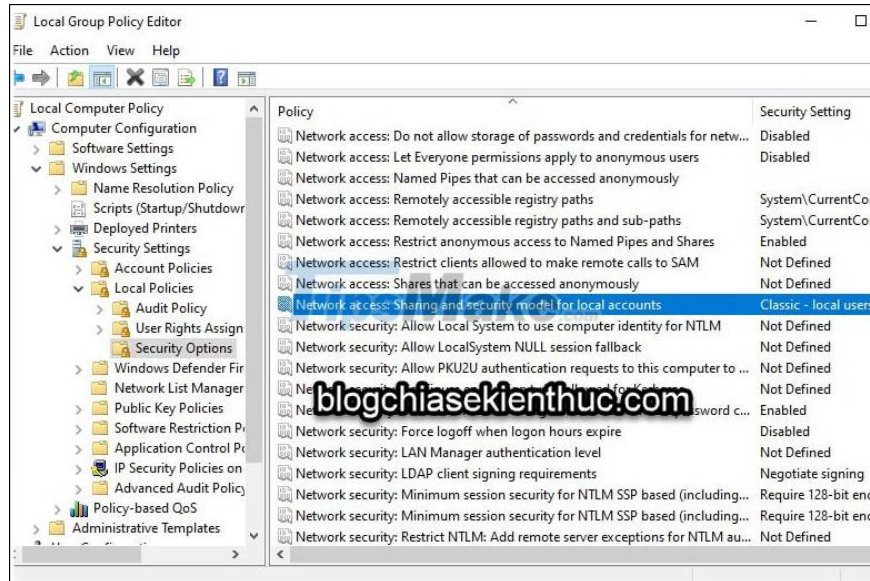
Local Group Policy Editor

File Action View Help

Local Computer Policy
Computer Configuration
Software Settings
Windows Settings
Name Resolution Policy
Scripts (Startup/Shutdowr
Deployed Printers
Security Settings
Account Policies
Local Policies
Audit Policy
User Rights Assign
Security Options
Windows Defender Fir
Network List Manager
Public Key Policies
Software Restriction P
Application Control P
IP Security Policies on
Advanced Audit Policy
Policy-based QoS
Administrative Templates

| Policy | Security Setting |
|---|---|
| Network access: Do not allow storage of passwords and credentials for netw... | Disabled |
| Network access: Let Everyone permissions apply to anonymous users | Disabled |
| Network access: Named Pipes that can be accessed anonymously | |
| Network access: Remotely accessible registry paths | System\CurrentCo |
| Network access: Remotely accessible registry paths and sub-paths | System\CurrentCo |
| Network access: Restrict anonymous access to Named Pipes and Shares | Enabled |
| Network access: Restrict clients allowed to make remote calls to SAM | Not Defined |
| Network access: Shares that can be accessed anonymously | Not Defined |
| Network access: Sharing and security model for local accounts | Classic - local users |
| Network security: Allow Local System to use computer identity for NTLM | Not Defined |
| Network security: Allow LocalSystem NULL session fallback | Not Defined |
| Network security: Allow PKU2U authentication requests to this computer to ... | Not Defined |
| Ne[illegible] | Not Defined |
| Ne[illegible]ssword c... | Enabled |
| Network security: Force logoff when logon hours expire | Disabled |
| Network security: LAN Manager authentication level | Not Defined |
| Network security: LDAP client signing requirements | Negotiate signing |
| Network security: Minimum session security for NTLM SSP based (including... | Require 128-bit enc |
| Network security: Minimum session security for NTLM SSP based (including... | Require 128-bit enc |
| Network security: Restrict NTLM: Add remote server exceptions for NTLM au... | Not Defined |

blogchiasekienthuc.com